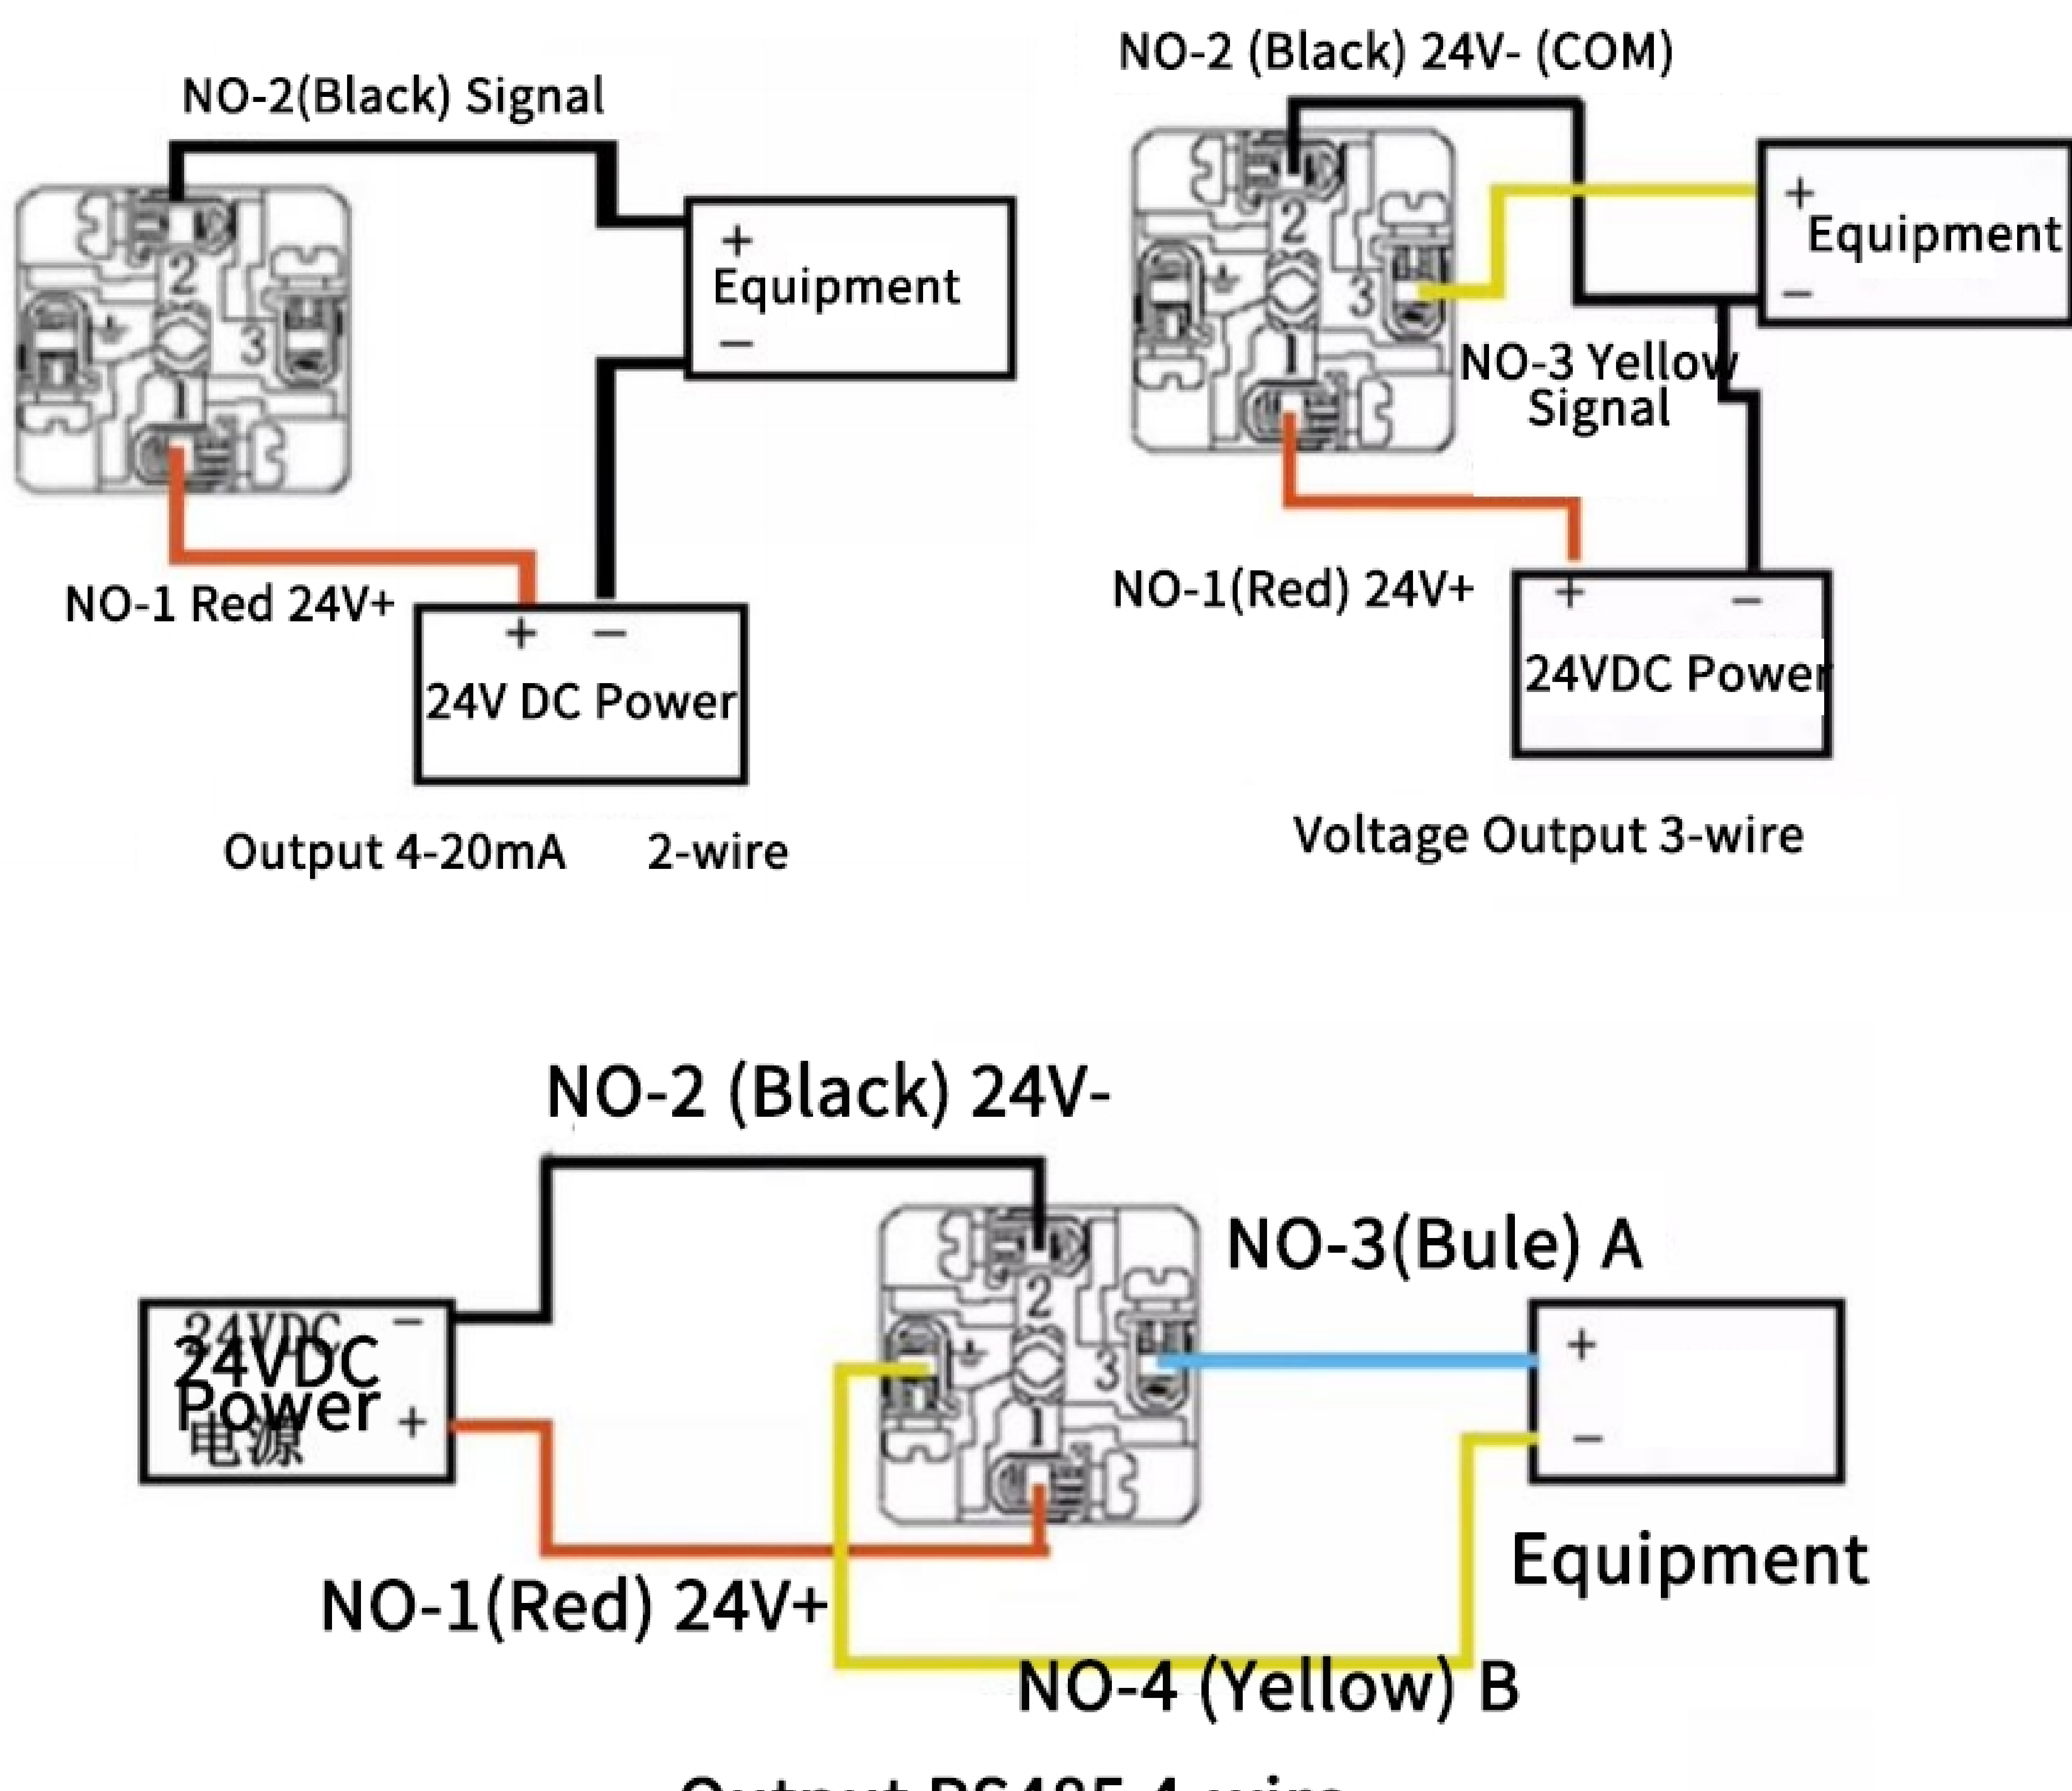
NO-2(Black) Signal

2
3
1

+
Equipment
−

NO-1 Red 24V+

+ −
24V DC Power

Output 4-20mA 2-wire

NO-2 (Black) 24V- (COM)

2
3
1

+
Equipment
−

NO-3 Yellow Signal

NO-1(Red) 24V+

+ −
24VDC Power

Voltage Output 3-wire

NO-2 (Black) 24V-

24VDC
24VDC Power
电源
−
+

2
3
1

NO-3(Bule) A

+
−

Equipment

NO-1(Red) 24V+

NO-4 (Yellow) B

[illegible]